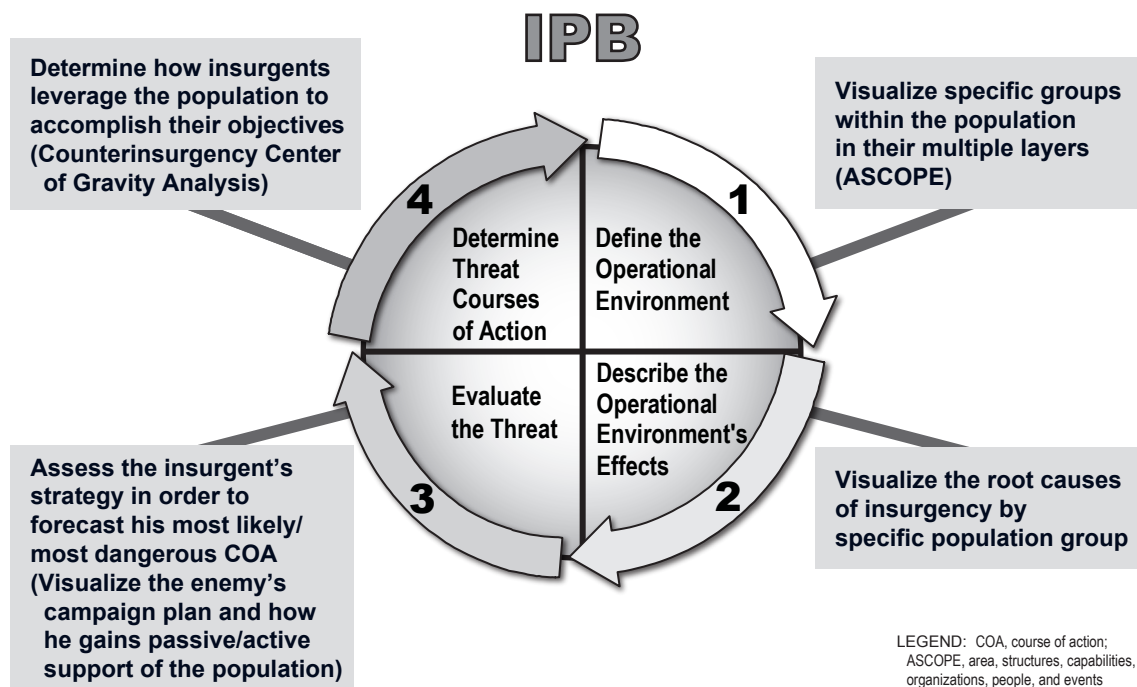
IPB

Determine how insurgents leverage the population to accomplish their objectives (Counterinsurgency Center of Gravity Analysis)

Visualize specific groups within the population in their multiple layers (ASCOPE)

4

1

Determine Threat Courses of Action

Define the Operational Environment

Evaluate the Threat

Describe the Operational Environment's Effects

3

2

Assess the insurgent's strategy in order to forecast his most likely/ most dangerous COA (Visualize the enemy's campaign plan and how he gains passive/active support of the population)

Visualize the root causes of insurgency by specific population group

LEGEND: COA, course of action; ASCOPE, area, structures, capabilities, organizations, people, and events